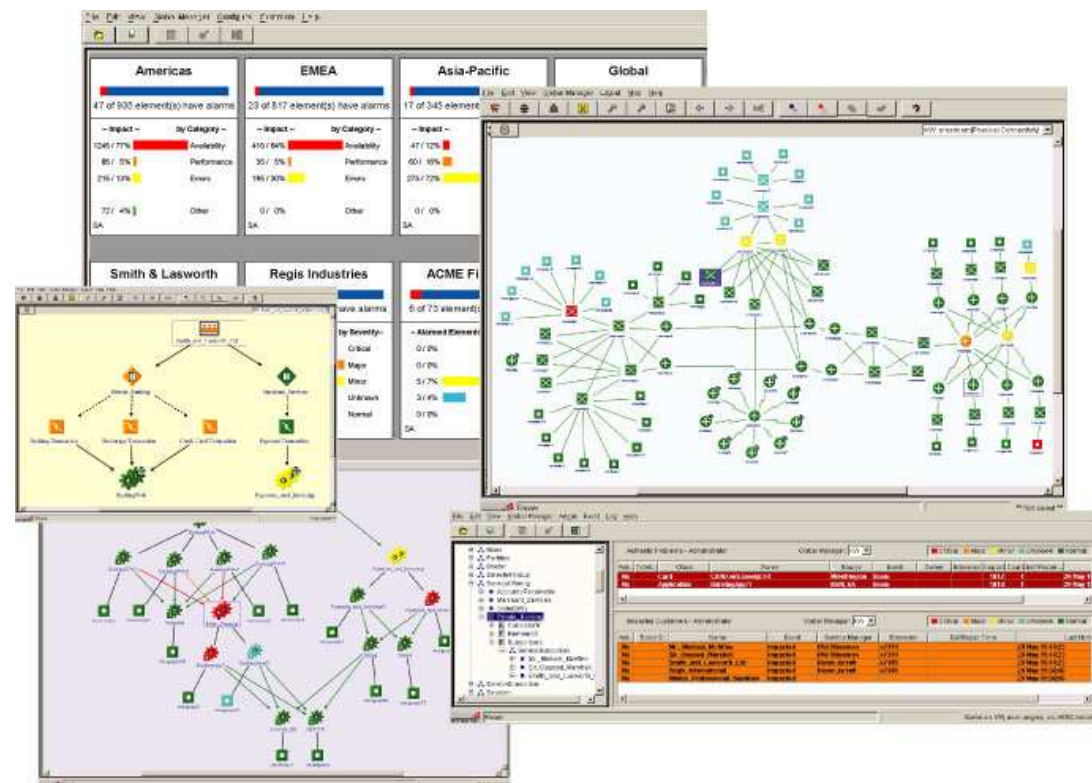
Americas
47 of 935 element(s) have alarms
-- Impact -- by Category --
1245 / 77% Availability
85 / 5% Performance
215 / 13% Errors
72 / 4% Other
SA

EMEA
23 of 817 element(s) have alarms
-- Impact -- by Category --
410 / 64% Availability
35 / 5% Performance
196 / 30% Errors
0 / 0% Other
SA

Asia-Pacific
17 of 345 element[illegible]
-- Impact --
47 / 12%
60 / 15%
276 / 72%
0 / 0%
SA

Global

Smith & Lasworth

Regis Industries
by Severity
Critical
Major
Minor
Unknown
Normal

ACME Fi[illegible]
6 of 73 element(s)
-- Alarmed Element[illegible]
0 / 0%
0 / 0%
5 / 7%
3 / 4%
0 / 0%
SA

File Edit View Global Manager Layout Map Help

Banking
Customer Service
Payment Processing

Critical Major Minor Unknown Normal
Critical Major Minor Unknown Normal
Impacted
Impacted
Impacted
Impacted
Ready